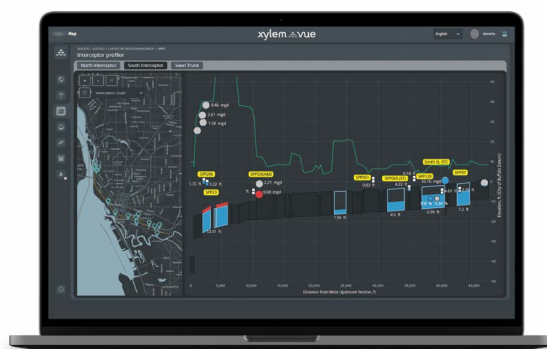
Map

xylem vue

English

Interceptor profiler

North Interceptor

South Interceptor

Swan Trunk

0.46 mgd

2.51 mgd

1.54 mgd

SPP29A

SPP29

1.72 ft

0.22 ft

2.31 ft

SPP28/AAA3

0.21 mgd

0.58 mgd

7.86 ft

SPP030

0.82 ft

SPP063 (ST)

4.23 ft

4.5 ft

SPP028

South St. OTC

3.95 ft

SPP07

1.2 ft

0

5,000

10,000

15,000

20,000

25,000

30,000

35,000

40,000

45,000

Distance from Most Upstream Section, ft

Elevation, ft, City of Buffalo Datum